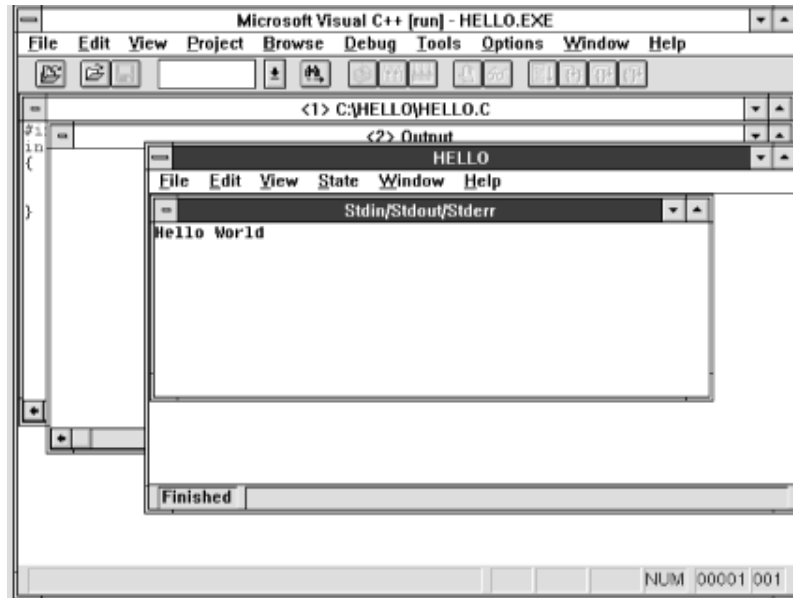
Microsoft Visual C++ [run] - HELLO.EXE

File Edit View Project Browse Debug Tools Options Window Help

<1> C:\HELLO\HELLO.C

#i
in
{

}

<2> Output

HELLO

File Edit View State Window Help

Stdin/Stdout/Stderr

Hello World

Finished

NUM 00001 001